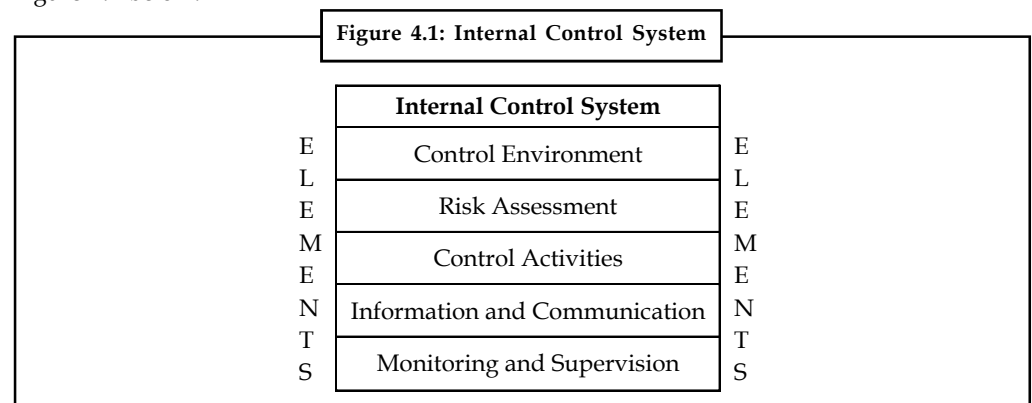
Figure 4.1: Internal Control System

| Internal Control System |
|---|
| Control Environment |
| Risk Assessment |
| Control Activities |
| Information and Communication |
| Monitoring and Supervision |

E L E M E N T S

E L E M E N T S